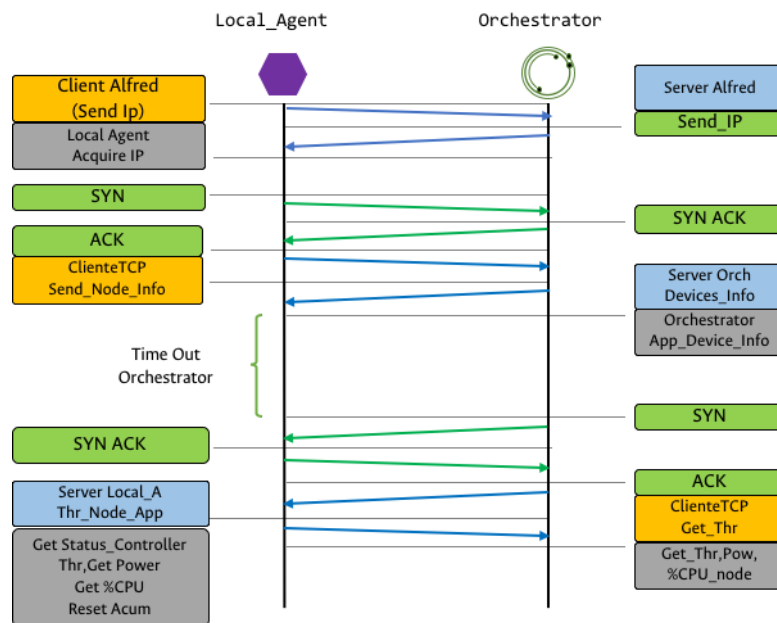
Local_Agent

Orchestrator

Client Alfred (Send Ip)

Server Alfred

Send_IP

Local Agent Acquire IP

SYN

SYN ACK

ACK

ClienteTCP Send_Node_Info

Server Orch Devices_Info

Orchestrator App_Device_Info

Time Out Orchestrator

SYN

SYN ACK

ACK

ClienteTCP Get_Thr

Server Local_A Thr_Node_App

Get_Thr,Pow, %CPU_node

Get Status_Controller Thr,Get Power Get %CPU Reset Acum